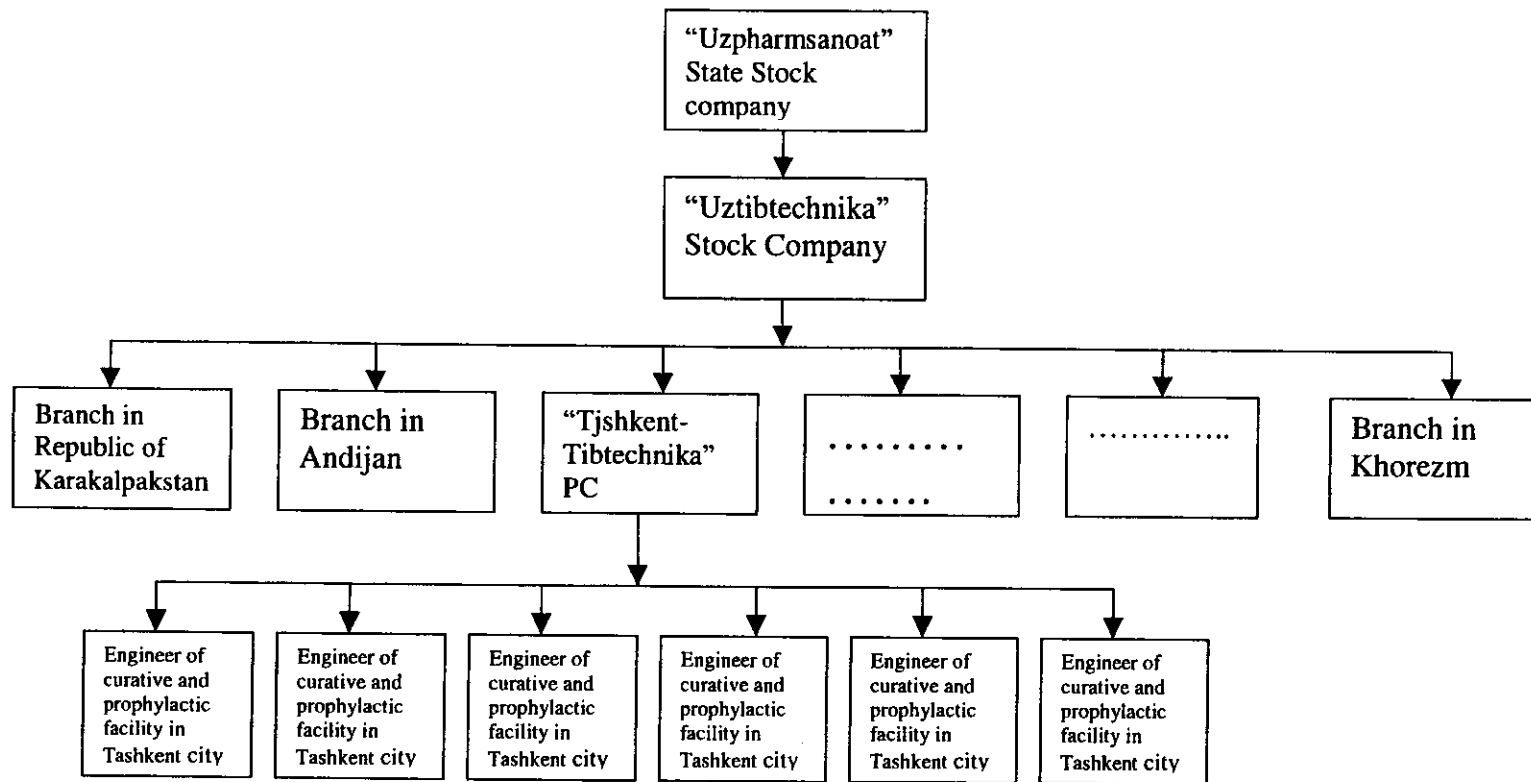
"Uzpharmsanoat" State Stock company

"Uztibtechnika" Stock Company

Branch in Republic of Karakalpakstan

Branch in Andijan

"Tjshkent-Tibtechnika" PC

..........
.......

..............

Branch in Khorezm

Engineer of curative and prophylactic facility in Tashkent city

Engineer of curative and prophylactic facility in Tashkent city

Engineer of curative and prophylactic facility in Tashkent city

Engineer of curative and prophylactic facility in Tashkent city

Engineer of curative and prophylactic facility in Tashkent city

Engineer of curative and prophylactic facility in Tashkent city